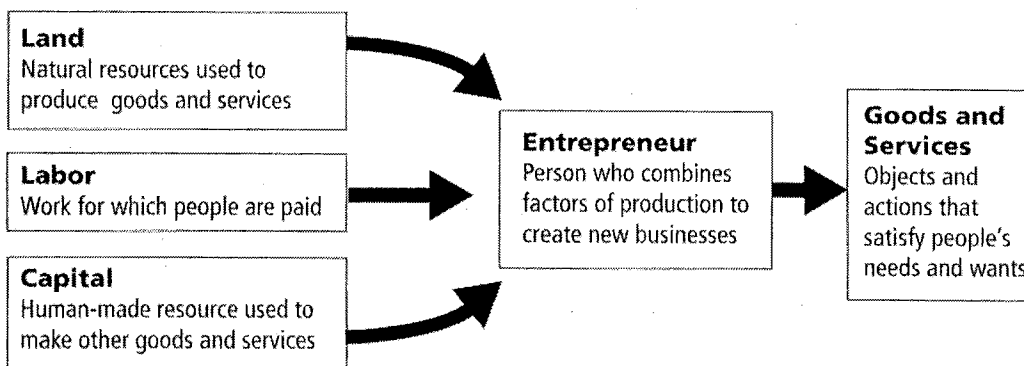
Land
Natural resources used to produce goods and services

Labor
Work for which people are paid

Capital
Human-made resource used to make other goods and services

Entrepreneur
Person who combines factors of production to create new businesses

Goods and Services
Objects and actions that satisfy people's needs and wants